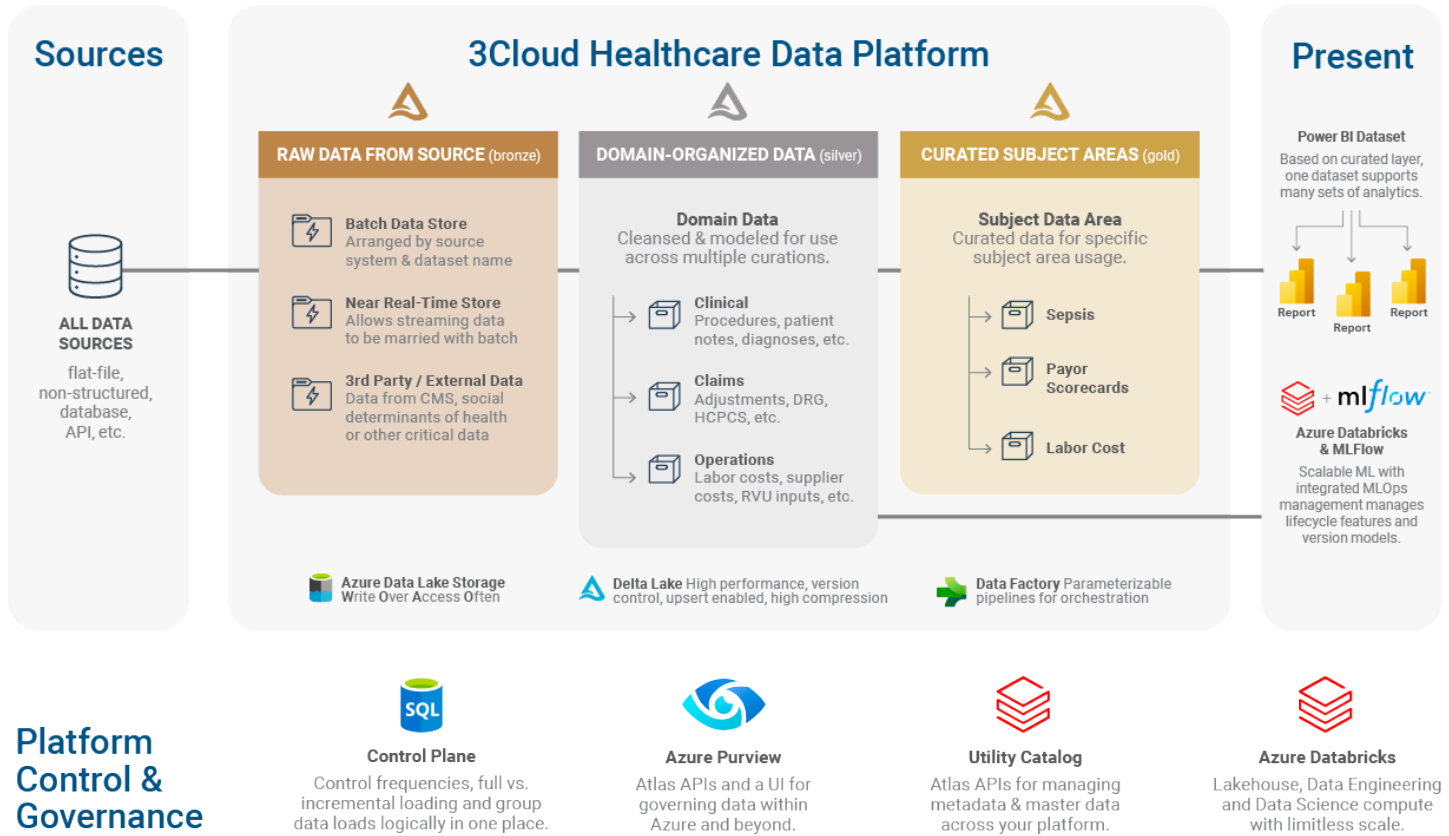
Sources

ALL DATA SOURCES

flat-file, non-structured, database, API, etc.

3Cloud Healthcare Data Platform

RAW DATA FROM SOURCE (bronze)

Batch Data Store
Arranged by source system & dataset name

Near Real-Time Store
Allows streaming data to be married with batch

3rd Party / External Data
Data from CMS, social determinants of health or other critical data

DOMAIN-ORGANIZED DATA (silver)

Domain Data
Cleansed & modeled for use across multiple curations.

Clinical
Procedures, patient notes, diagnoses, etc.

Claims
Adjustments, DRG, HCPCS, etc.

Operations
Labor costs, supplier costs, RVU inputs, etc.

CURATED SUBJECT AREAS (gold)

Subject Data Area
Curated data for specific subject area usage.

Sepsis

Payor Scorecards

Labor Cost

Azure Data Lake Storage
Write Over Access Often

Delta Lake High performance, version control, upsert enabled, high compression

Data Factory Parameterizable pipelines for orchestration

Present

Power BI Dataset
Based on curated layer, one dataset supports many sets of analytics.

Report

Report

Report

+ mlflow

Azure Databricks & MLFlow
Scalable ML with integrated MLOps management manages lifecycle features and version models.

Platform Control & Governance

SQL

Control Plane
Control frequencies, full vs. incremental loading and group data loads logically in one place.

Azure Purview
Atlas APIs and a UI for governing data within Azure and beyond.

Utility Catalog
Atlas APIs for managing metadata & master data across your platform.

Azure Databricks
Lakehouse, Data Engineering and Data Science compute with limitless scale.